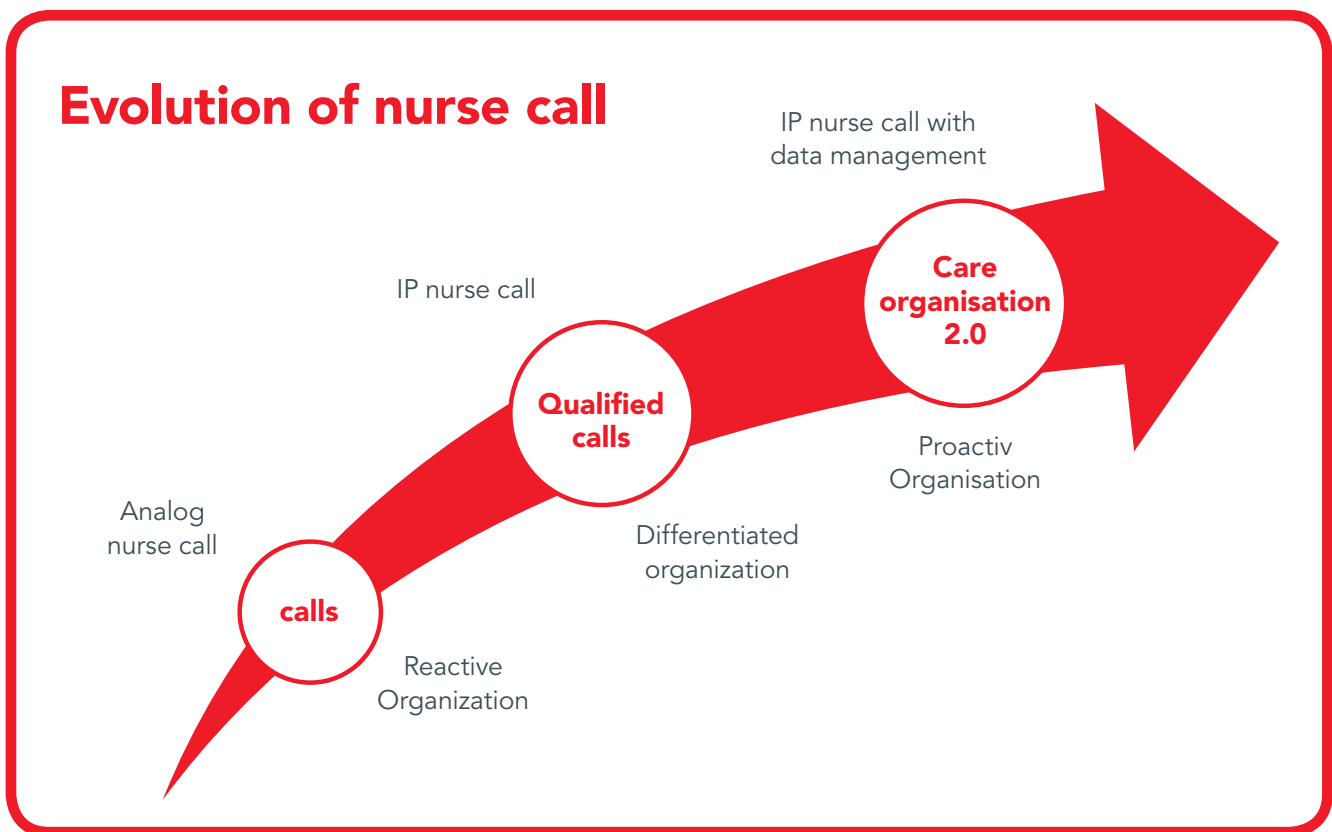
Evolution of nurse call

IP nurse call with data management

Care organisation 2.0

IP nurse call

Qualified calls

Proactiv Organisation

Analog nurse call

Differentiated organization

calls

Reactive Organization